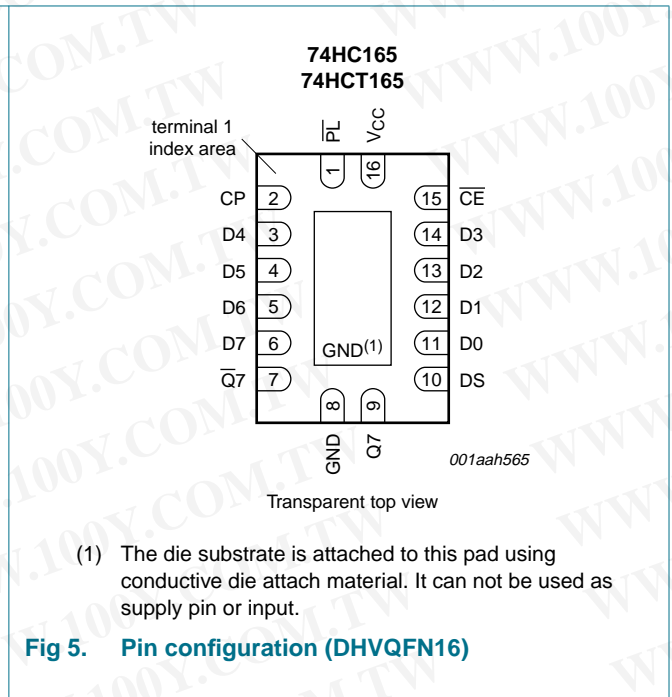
74HC165
74HCT165

terminal 1
index area

$\overline{PL}$ 1
$V_{CC}$ 16

CP 2
D4 3
D5 4
D6 5
D7 6
$\overline{Q}7$ 7

15 $\overline{CE}$
14 D3
13 D2
12 D1
11 D0
10 DS

GND$^{(1)}$

8 GND
9 Q7

001aah565

Transparent top view

(1) The die substrate is attached to this pad using conductive die attach material. It can not be used as supply pin or input.

Fig 5. Pin configuration (DHVQFN16)